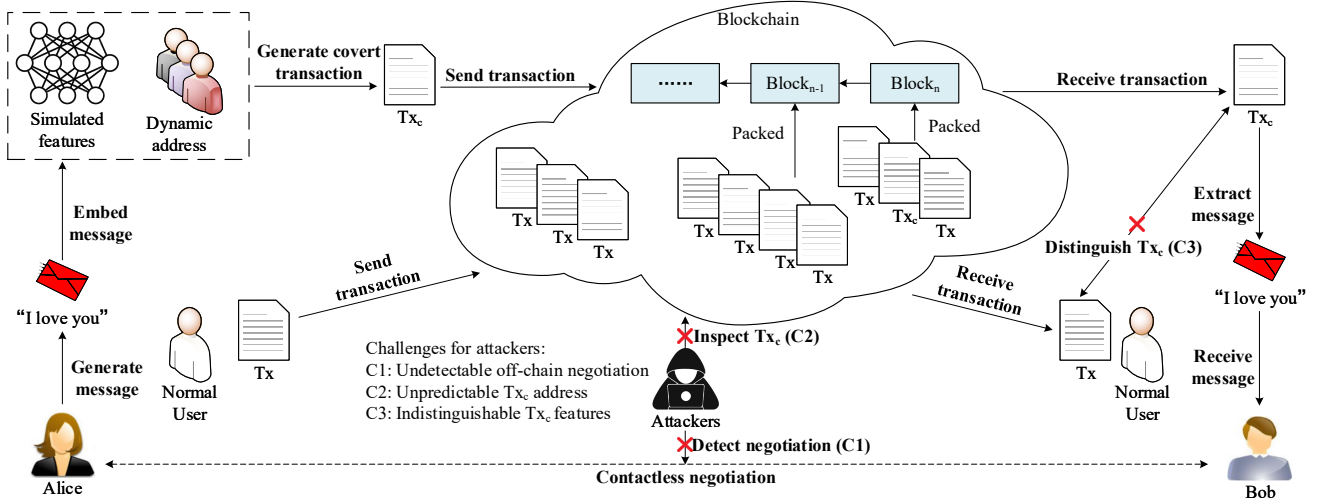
Simulated features

Dynamic address

Generate covert transaction

$Tx_c$

Send transaction

Blockchain

......

$Block_{n-1}$

$Block_n$

Packed

Packed

Tx

Tx

Tx

Tx

Tx

Tx

Tx

Tx

$Tx_c$

Tx

Receive transaction

$Tx_c$

Extract message

Distinguish $Tx_c$ (C3)

"I love you"

Embed message

"I love you"

Send transaction

Receive transaction

Inspect $Tx_c$ (C2)

Challenges for attackers:
C1: Undetectable off-chain negotiation
C2: Unpredictable $Tx_c$ address
C3: Indistinguishable $Tx_c$ features

Generate message

Normal User

Tx

Attackers

Tx

Normal User

Receive message

Detect negotiation (C1)

Alice

Contactless negotiation

Bob